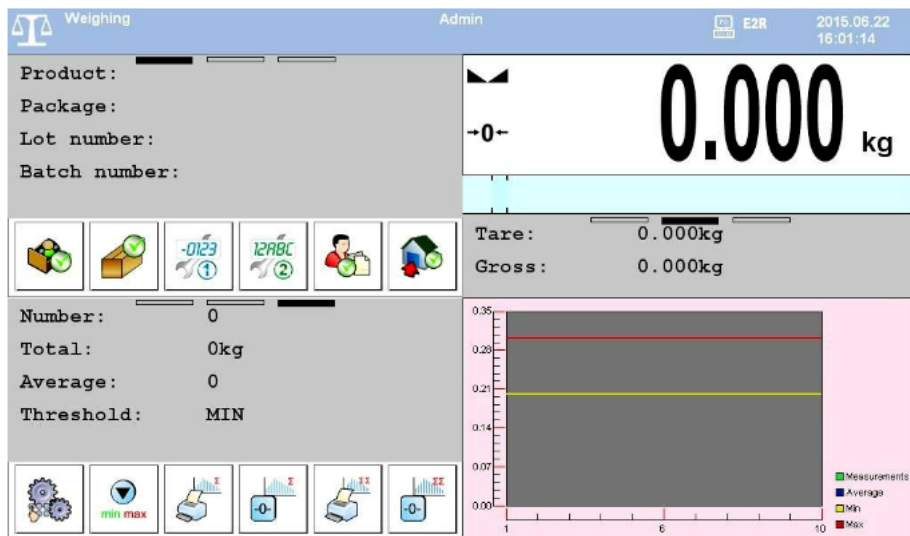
Weighing
Admin
E2R
2015.06.22
16:01:14

Product:
Package:
Lot number:
Batch number:

→0←
0.000 kg

-0123 1
12ABC 2

Tare: 0.000kg
Gross: 0.000kg

Number: 0
Total: 0kg
Average: 0
Threshold: MIN

min max
-0-
-0-

0.35
0.28
0.21
0.14
0.07
0.00
1
6
10
Measurements
Average
Min
Max